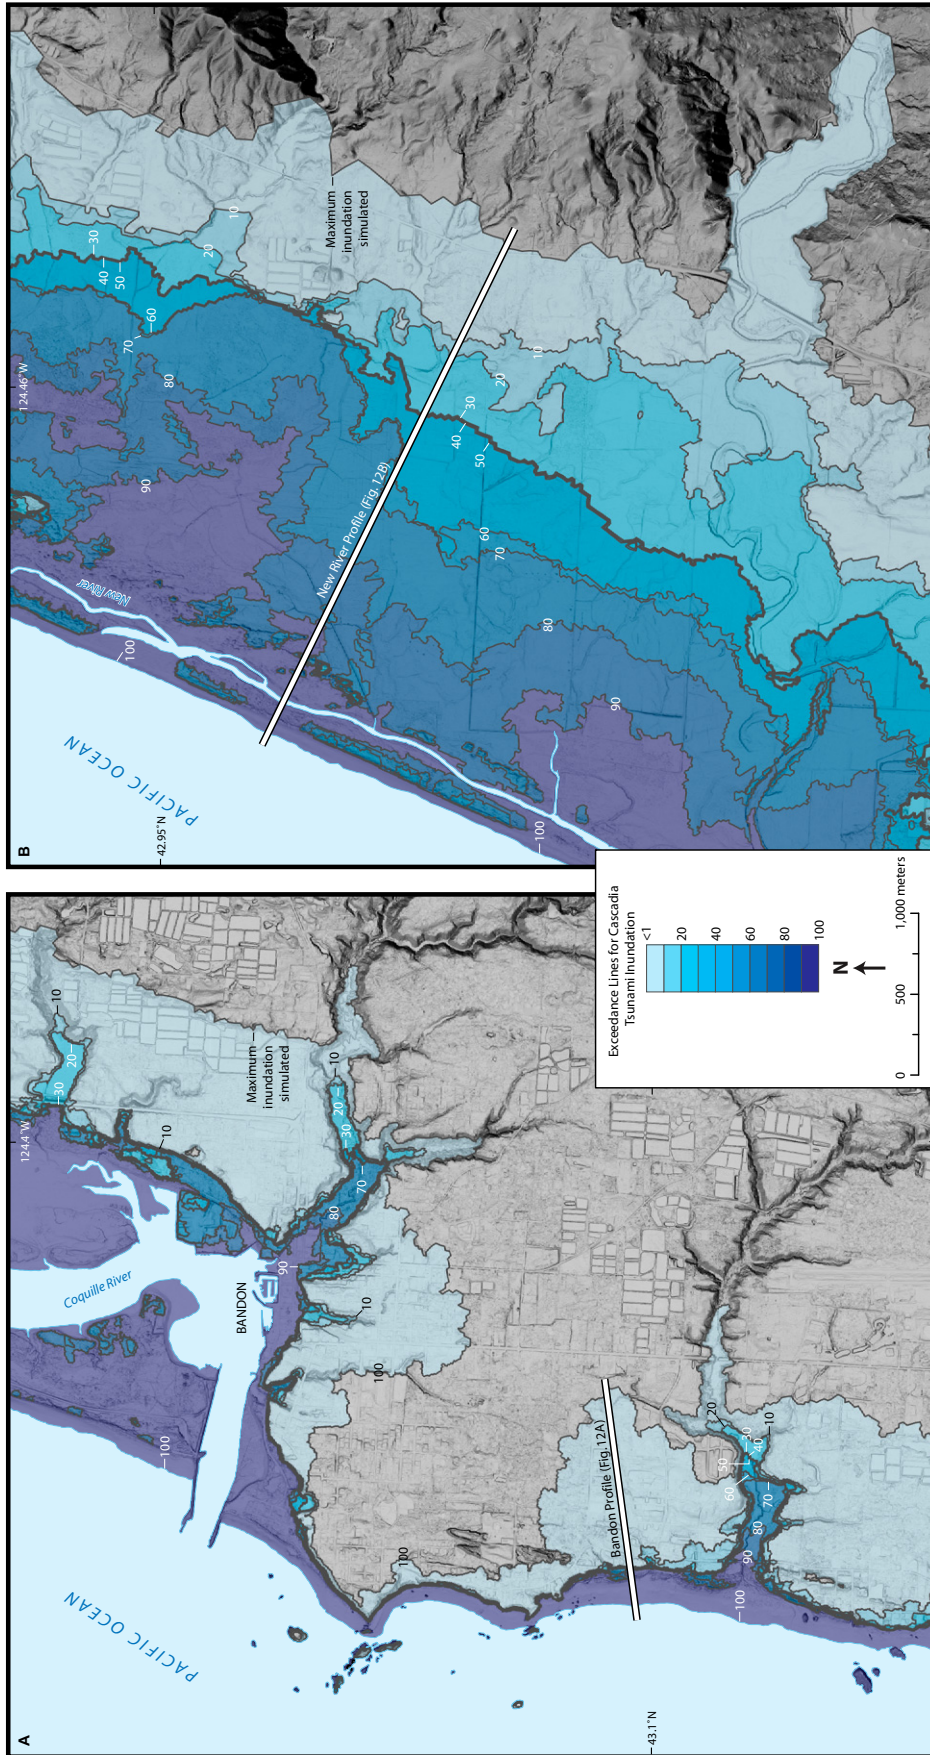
B

PACIFIC OCEAN

42.95°N

124.46°W

New River

New River Profile (Fig. 12B)

Maximum inundation simulated

100
100
90
90
80
80
70
70
60
60
50
50
40
40
30
30
20
20
10
10

A

PACIFIC OCEAN

43.1°N

124.4°W

Coquille River

BANDON

Bandon Profile (Fig. 12A)

Maximum inundation simulated

100
100
100
100
90
90
80
80
70
70
60
50
40
30
30
30
20
20
20
10
10
10
10
10

Exceedance Lines for Cascadia Tsunami Inundation

<1
20
40
60
80
100

N

0
500
1,000 meters